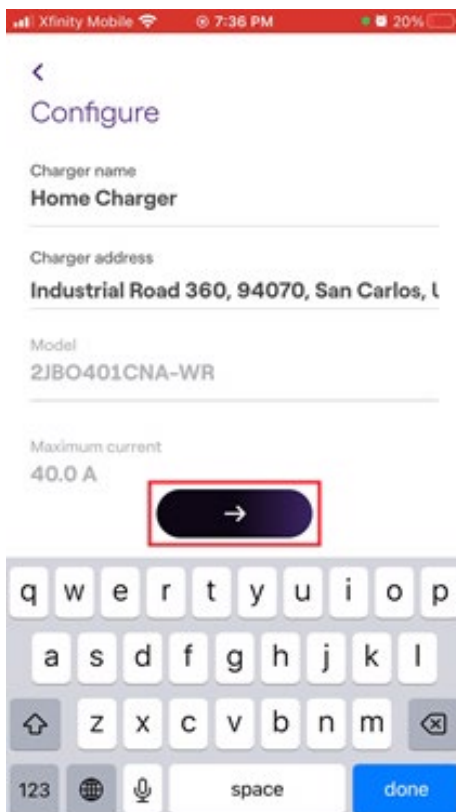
Xfinity Mobile 7:36 PM 20%

<

Configure

Charger name
Home Charger

Charger address
Industrial Road 360, 94070, San Carlos, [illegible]

Model
2JBO401CNA-WR

Maximum current
40.0 A

→

q w e r t y u i o p
a s d f g h j k l
z x c v b n m
123 space done